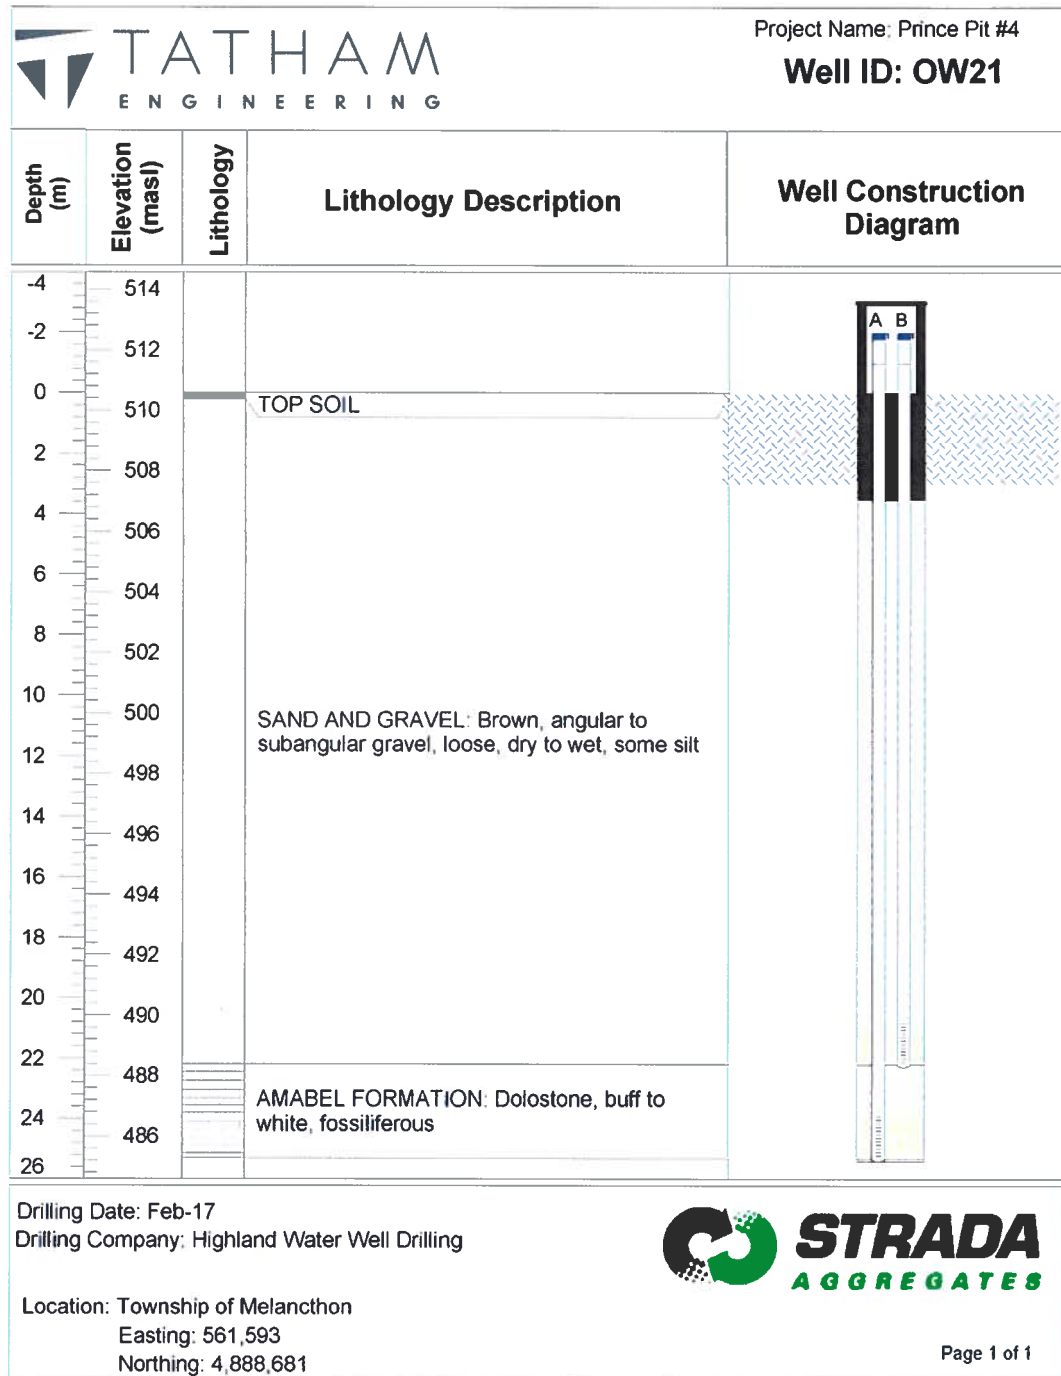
TATHAM
ENGINEERING

Project Name: Prince Pit #4
Well ID: OW21

| Depth (m) | Elevation (masl) | Lithology | Lithology Description | Well Construction Diagram |
|---|---|---|---|---|
| -4 | 514 | | | A B |
| -2 | 512 | | | |
| 0 | 510 | | TOP SOIL | |
| 2 | 508 | | | |
| 4 | 506 | | | |
| 6 | 504 | | | |
| 8 | 502 | | | |
| 10 | 500 | | SAND AND GRAVEL: Brown, angular to subangular gravel, loose, dry to wet, some silt | |
| 12 | 498 | | | |
| 14 | 496 | | | |
| 16 | 494 | | | |
| 18 | 492 | | | |
| 20 | 490 | | | |
| 22 | 488 | | | |
| 24 | 486 | | AMABEL FORMATION: Dolostone, buff to white, fossiliferous | |
| 26 | | | | |

Drilling Date: Feb-17
Drilling Company: Highland Water Well Drilling

Location: Township of Melancthon
Easting: 561,593
Northing: 4,888,681

STRADA
AGGREGATES

Page 1 of 1